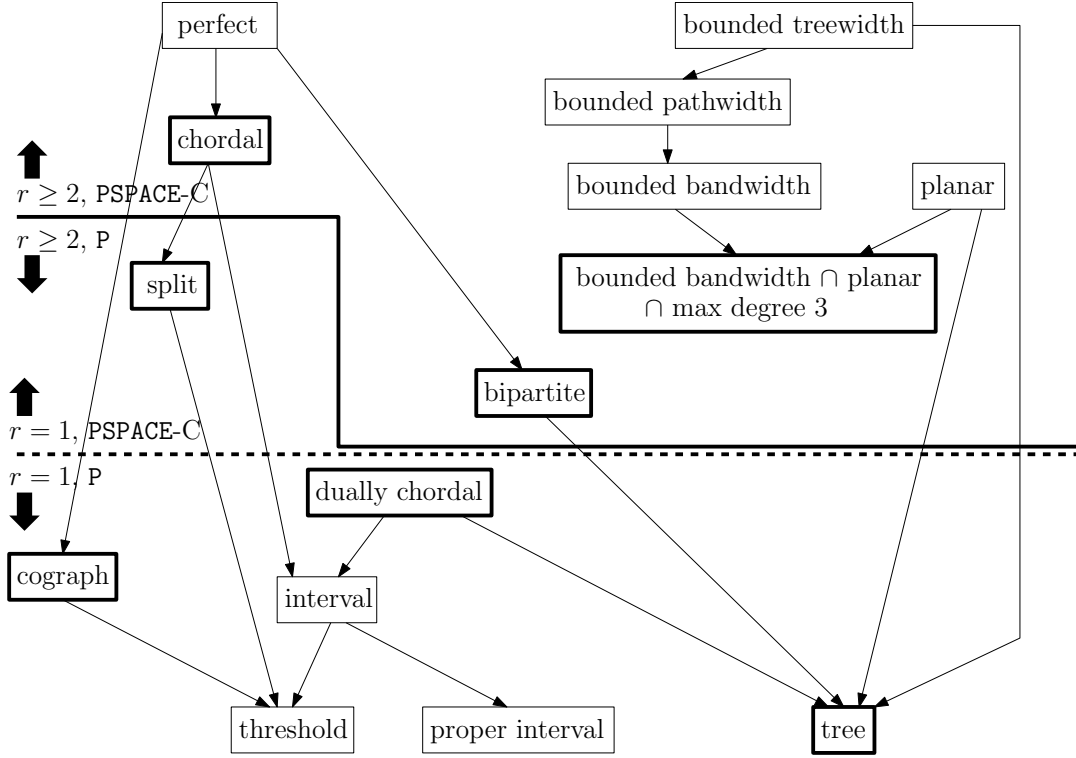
perfect

bounded treewidth

bounded pathwidth

chordal

$r \geq 2$, PSPACE-C

$r \geq 2$, P

bounded bandwidth

planar

split

bounded bandwidth $\cap$ planar $\cap$ max degree 3

bipartite

$r = 1$, PSPACE-C

$r = 1$, P

dually chordal

cograph

interval

threshold

proper interval

tree